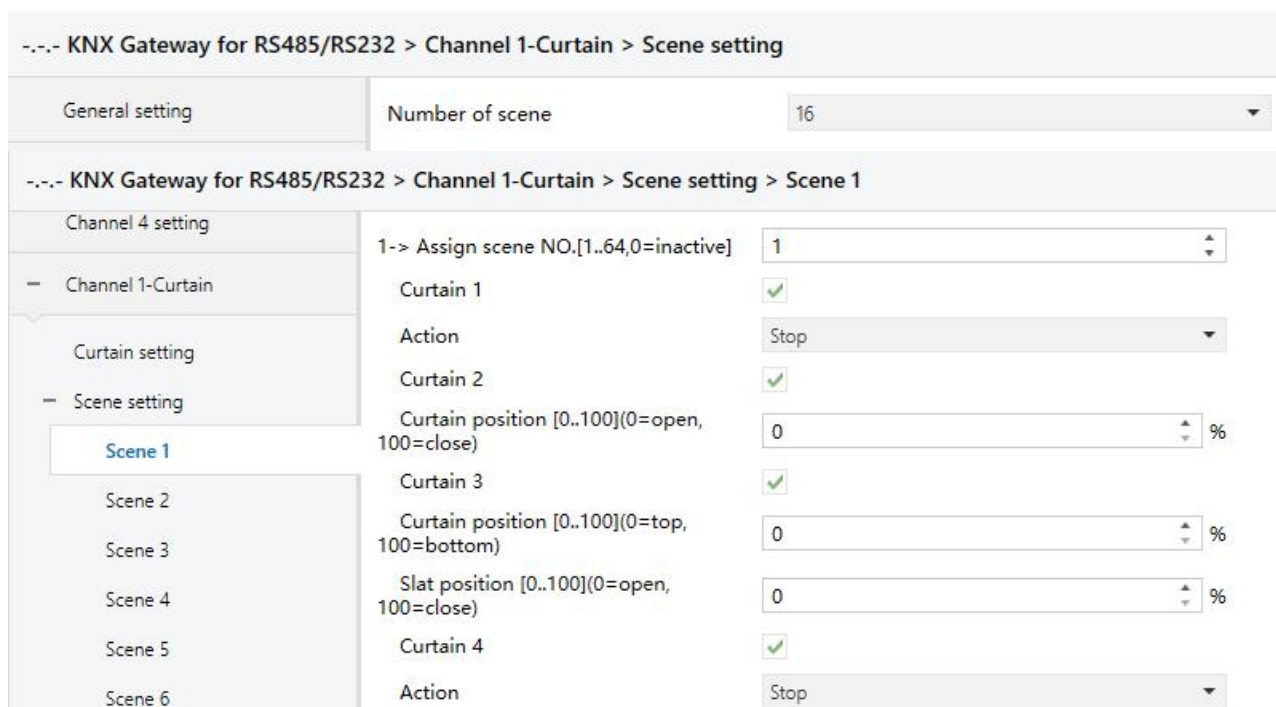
-.-.- KNX Gateway for RS485/RS232 > Channel 1-Curtain > Scene setting

General setting

Number of scene | 16

-.-.- KNX Gateway for RS485/RS232 > Channel 1-Curtain > Scene setting > Scene 1

Channel 4 setting

− Channel 1-Curtain

Curtain setting

− Scene setting

Scene 1

Scene 2

Scene 3

Scene 4

Scene 5

Scene 6

1-> Assign scene NO.[1..64,0=inactive] | 1

Curtain 1 | ✓

Action | Stop

Curtain 2 | ✓

Curtain position [0..100](0=open, 100=close) | 0 %

Curtain 3 | ✓

Curtain position [0..100](0=top, 100=bottom) | 0 %

Slat position [0..100](0=open, 100=close) | 0 %

Curtain 4 | ✓

Action | Stop